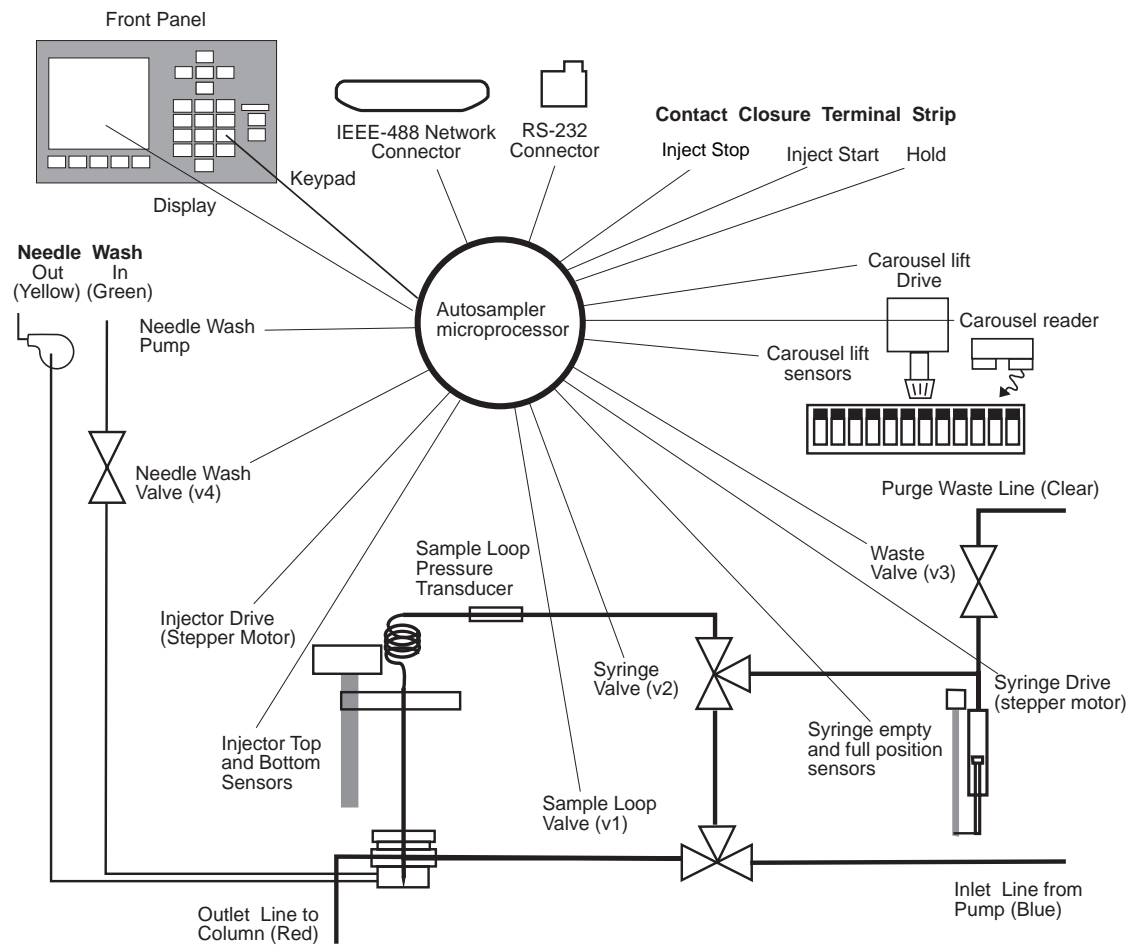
Front Panel

Display

Keypad

IEEE-488 Network Connector

RS-232 Connector

**Contact Closure Terminal Strip**

Inject Stop

Inject Start

Hold

**Needle Wash**
Out (Yellow)
In (Green)

Needle Wash Pump

Autosampler microprocessor

Carousel lift Drive

Carousel reader

Carousel lift sensors

Needle Wash Valve (v4)

Purge Waste Line (Clear)

Sample Loop Pressure Transducer

Waste Valve (v3)

Injector Drive (Stepper Motor)

Syringe Valve (v2)

Syringe Drive (stepper motor)

Syringe empty and full position sensors

Injector Top and Bottom Sensors

Sample Loop Valve (v1)

Inlet Line from Pump (Blue)

Outlet Line to Column (Red)